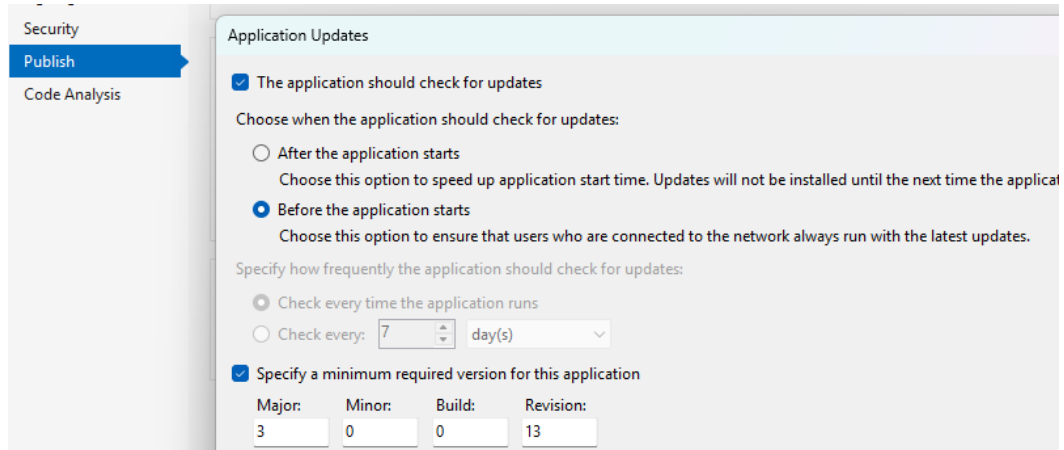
Security
Publish
Code Analysis

Application Updates

The application should check for updates

Choose when the application should check for updates:

After the application starts
Choose this option to speed up application start time. Updates will not be installed until the next time the applicat

Before the application starts
Choose this option to ensure that users who are connected to the network always run with the latest updates.

Specify how frequently the application should check for updates:

Check every time the application runs
Check every: 7 day(s)

Specify a minimum required version for this application

| Major: | Minor: | Build: | Revision: |
|---|---|---|---|
| 3 | 0 | 0 | 13 |